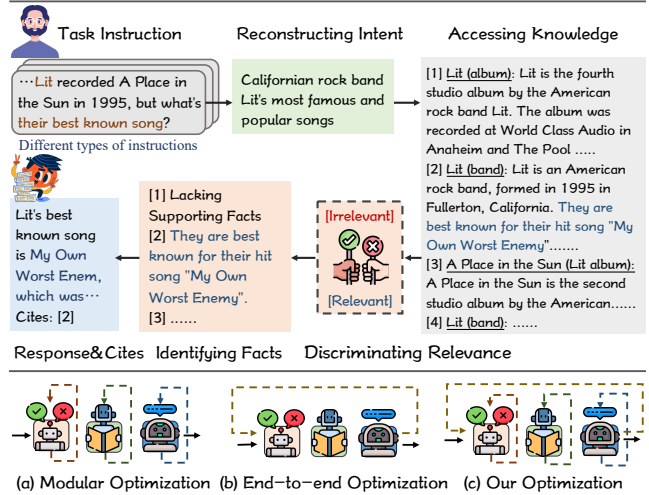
Task Instruction

···Lit recorded A Place in the Sun in 1995, but what's their best known song?

Different types of instructions

Reconstructing Intent

Californian rock band Lit's most famous and popular songs

Accessing Knowledge

[1] Lit (album): Lit is the fourth studio album by the American rock band Lit. The album was recorded at World Class Audio in Anaheim and The Pool ......

[2] Lit (band): Lit is an American rock band, formed in 1995 in Fullerton, California. They are best known for their hit song "My Own Worst Enemy"......

[3] A Place in the Sun (Lit album): A Place in the Sun is the second studio album by the American......

[4] Lit (band): ......

[Irrelevant]

[Relevant]

[1] Lacking Supporting Facts

[2] They are best known for their hit song "My Own Worst Enemy".

[3] ......

Lit's best known song is My Own Worst Enem, which was···

Cites: [2]

Response&Cites Identifying Facts Discriminating Relevance

(a) Modular Optimization (b) End-to-end Optimization (c) Our Optimization